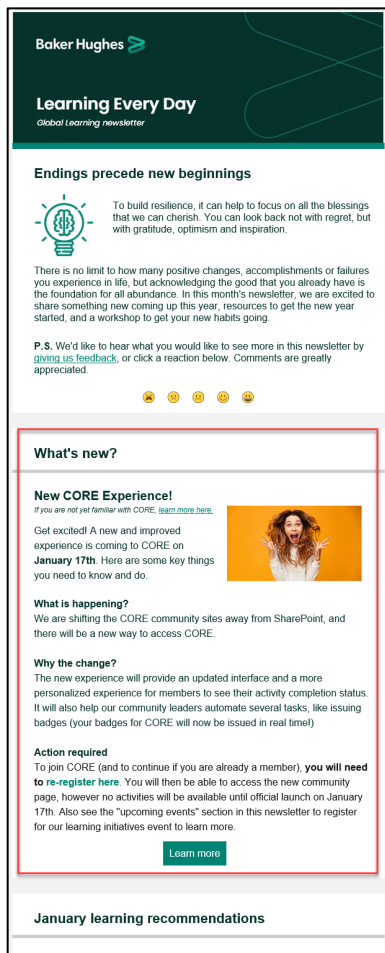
Baker Hughes

Learning Every Day
Global Learning newsletter

Endings precede new beginnings

To build resilience, it can help to focus on all the blessings that we can cherish. You can look back not with regret, but with gratitude, optimism and inspiration.

There is no limit to how many positive changes, accomplishments or failures you experience in life, but acknowledging the good that you already have is the foundation for all abundance. In this month's newsletter, we are excited to share something new coming up this year, resources to get the new year started, and a workshop to get your new habits going.

P.S. We'd like to hear what you would like to see more in this newsletter by giving us feedback, or click a reaction below. Comments are greatly appreciated.

What's new?

New CORE Experience!
If you are not yet familiar with CORE, learn more here.

Get excited! A new and improved experience is coming to CORE on January 17th. Here are some key things you need to know and do.

What is happening?
We are shifting the CORE community sites away from SharePoint, and there will be a new way to access CORE.

Why the change?
The new experience will provide an updated interface and a more personalized experience for members to see their activity completion status. It will also help our community leaders automate several tasks, like issuing badges (your badges for CORE will now be issued in real time!)

Action required
To join CORE (and to continue if you are already a member), you will need to re-register here. You will then be able to access the new community page, however no activities will be available until official launch on January 17th. Also see the "upcoming events" section in this newsletter to register for our learning initiatives event to learn more.

Learn more

January learning recommendations